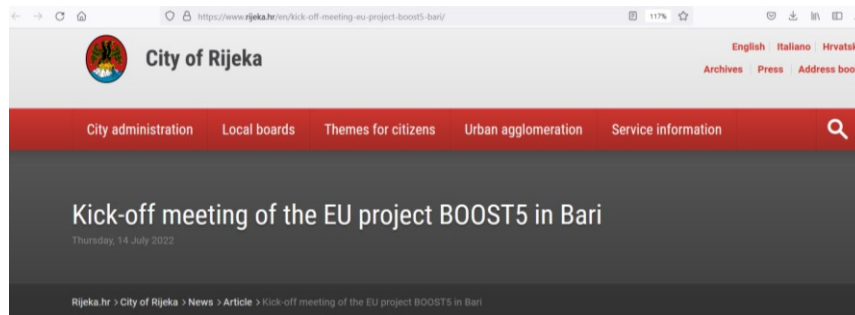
https://www.rijeka.hr/en/kick-off-meeting-eu-project-boost5-bari/

117%

City of Rijeka

English | Italiano | Hrvatsk

Archives | Press | Address boo

City administration Local boards Themes for citizens Urban agglomeration Service information

Kick-off meeting of the EU project BOOST5 in Bari

Thursday, 14 July 2022

Rijeka.hr > City of Rijeka > News > Article > Kick-off meeting of the EU project BOOST5 in Bari